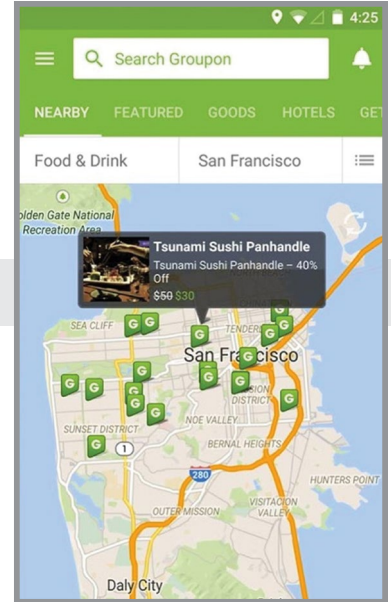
4:25

Search Groupon

NEARBY FEATURED GOODS HOTELS GET

Food & Drink San Francisco

olden Gate National Recreation Area

Tsunami Sushi Panhandle
Tsunami Sushi Panhandle – 40% Off
$50 $30

SEA CLIFF
TENDER
San Francisco
SUNSET DISTRICT
NOE VALLEY
DISTRICT
BERNAL HEIGHTS
1
280
HUNTERS POINT
OUTER MISSION
VALLEY
Daly City